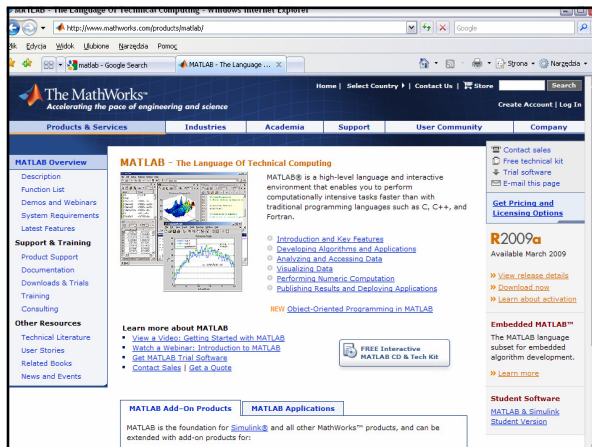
MATLAB - The Language Of Technical Computing - Windows Internet Explorer

http://www.mathworks.com/products/matlab/

Google

Plik Edycja Widok Ulubione Narzędzia Pomoc

matlab - Google Search

MATLAB - The Language ...

Strona

Narzędzia

The MathWorks
Accelerating the pace of engineering and science

Home | Select Country | Contact Us | Store

Search

Create Account | Log In

Products & Services | Industries | Academia | Support | User Community | Company

MATLAB Overview
Description
Function List
Demos and Webinars
System Requirements
Latest Features

Support & Training
Product Support
Documentation
Downloads & Trials
Training
Consulting

Other Resources
Technical Literature
User Stories
Related Books
News and Events

MATLAB - The Language Of Technical Computing

MATLAB® is a high-level language and interactive environment that enables you to perform computationally intensive tasks faster than with traditional programming languages such as C, C++, and Fortran.

Introduction and Key Features
Developing Algorithms and Applications
Analyzing and Accessing Data
Visualizing Data
Performing Numeric Computation
Publishing Results and Deploying Applications

NEW Object-Oriented Programming in MATLAB

Learn more about MATLAB
View a Video: Getting Started with MATLAB
Watch a Webinar: Introduction to MATLAB
Get MATLAB Trial Software
Contact Sales | Get a Quote

FREE Interactive MATLAB CD & Tech Kit

MATLAB Add-On Products | MATLAB Applications

MATLAB is the foundation for Simulink® and all other MathWorks™ products, and can be extended with add-on products for:

Contact sales
Free technical kit
Trial software
E-mail this page

Get Pricing and Licensing Options

R2009a
Available March 2009

» View release details
» Download now
» Learn about activation

Embedded MATLAB™
The MATLAB language subset for embedded algorithm development.

» Learn more

Student Software
MATLAB & Simulink Student Version